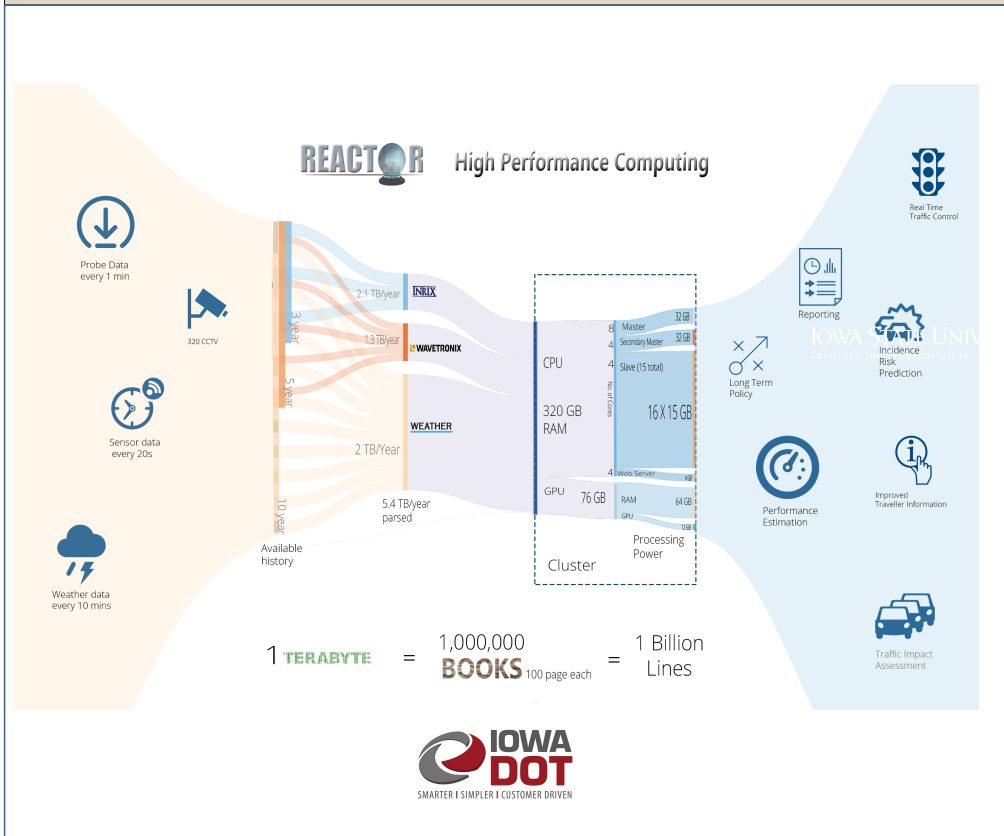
REACTOR High Performance Computing

Probe Data every 1 min

320 CCTV

Sensor data every 20s

Weather data every 10 mins

3 year

5 year

10 year

Available history

2.1 TB/year

INRIX

1.3 TB/year

WAVETRONIX

2 TB/Year

WEATHER

5.4 TB/year parsed

CPU

320 GB RAM

GPU

76 GB

8 Master 32 GB

4 Secondary Master 32 GB

4 Slave (15 total)

No. of Cores

16 X 15 GB

4 Web Server

RAM 64 GB

GPU

Cluster

Processing Power

Real Time Traffic Control

Reporting

IOWA STATE UNIV
Institute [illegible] ortation

Incidence Risk Prediction

Long Term Policy

Performance Estimation

Improved Traveller Information

Traffic Impact Assessment

1 TERABYTE = 1,000,000 BOOKS 100 page each = 1 Billion Lines

IOWA DOT
SMARTER | SIMPLER | CUSTOMER DRIVEN